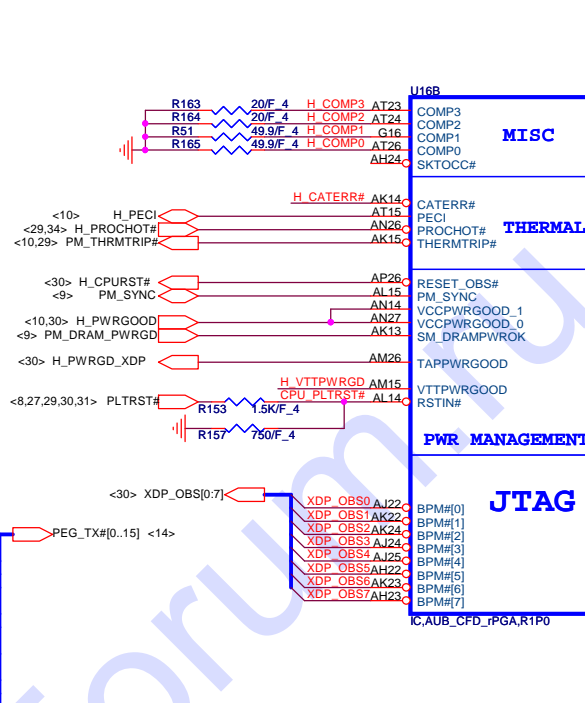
U16B

R163 20/F_4 H_COMP3 AT23 COMP3
R164 20/F_4 H_COMP2 AT24 COMP2
R51 49.9/F_4 H_COMP1 G16 COMP1
R165 49.9/F_4 H_COMP0 AT26 COMP0
AH24 SKTOCC#

MISC

H_CATERR# AK14 CATERR#
<10> H_PECI AT15 PECI
<29,34> H_PROCHOT# AN26 PROCHOT#
<10,29> PM_THRMTRIP# AK15 THERMTRIP#

THERMAL

<30> H_CPURST# AP26 RESET_OBS#
<9> PM_SYNC AL15 PM_SYNC
AN14 VCCPWRGOOD_1
<10,30> H_PWRGOOD AN27 VCCPWRGOOD_0
<9> PM_DRAM_PWRGD AK13 SM_DRAMPWROK

<30> H_PWRGD_XDP AM26 TAPPWRGOOD

H_VTTPWRGD AM15 VTTPWRGOOD
<8,27,29,30,31> PLTRST# CPU_PLTRST# AL14 RSTIN#
R153 1.5K/F_4
R157 750/F_4

PWR MANAGEMENT

<30> XDP_OBS[0:7]

JTAG

PEG_TX#[0..15] <14>

XDP_OBS0 AJ22 BPM#[0]
XDP_OBS1 AK22 BPM#[1]
XDP_OBS2 AK24 BPM#[2]
XDP_OBS3 AJ24 BPM#[3]
XDP_OBS4 AJ25 BPM#[4]
XDP_OBS5 AH22 BPM#[5]
XDP_OBS6 AK23 BPM#[6]
XDP_OBS7 AH23 BPM#[7]

IC,AUB_CFD_rPGA,R1P0